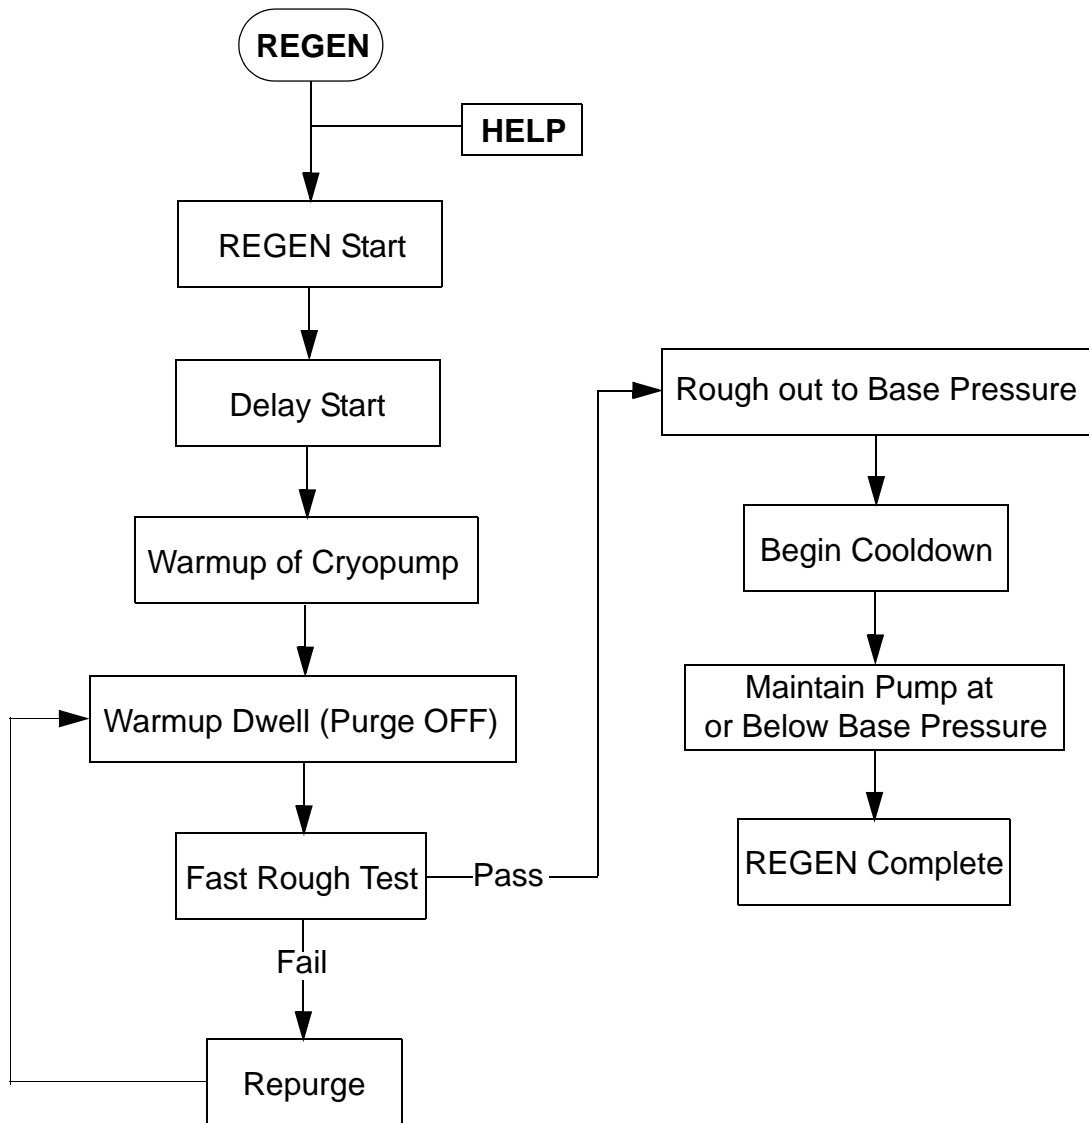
REGEN

HELP

REGEN Start

Delay Start

Warmup of Cryopump

Warmup Dwell (Purge OFF)

Fast Rough Test

Pass

Fail

Repurge

Rough out to Base Pressure

Begin Cooldown

Maintain Pump at or Below Base Pressure

REGEN Complete